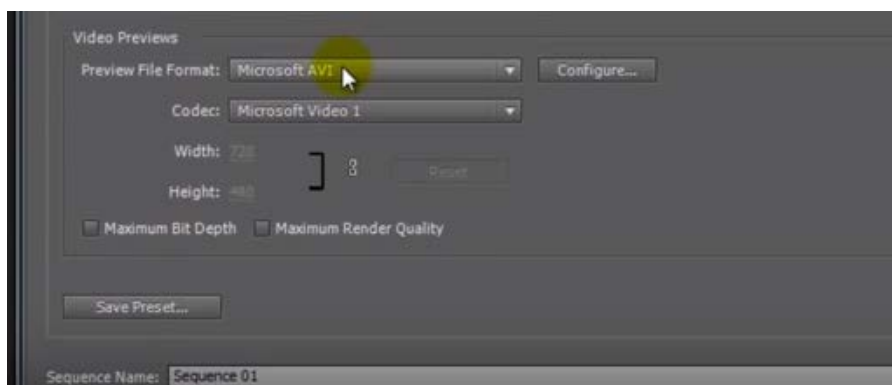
Video Previews

Preview File Format: Microsoft AVI

Configure...

Codec: Microsoft Video 1

Width: 720

Height: 480

Reset

Maximum Bit Depth

Maximum Render Quality

Save Preset...

Sequence Name: Sequence 01